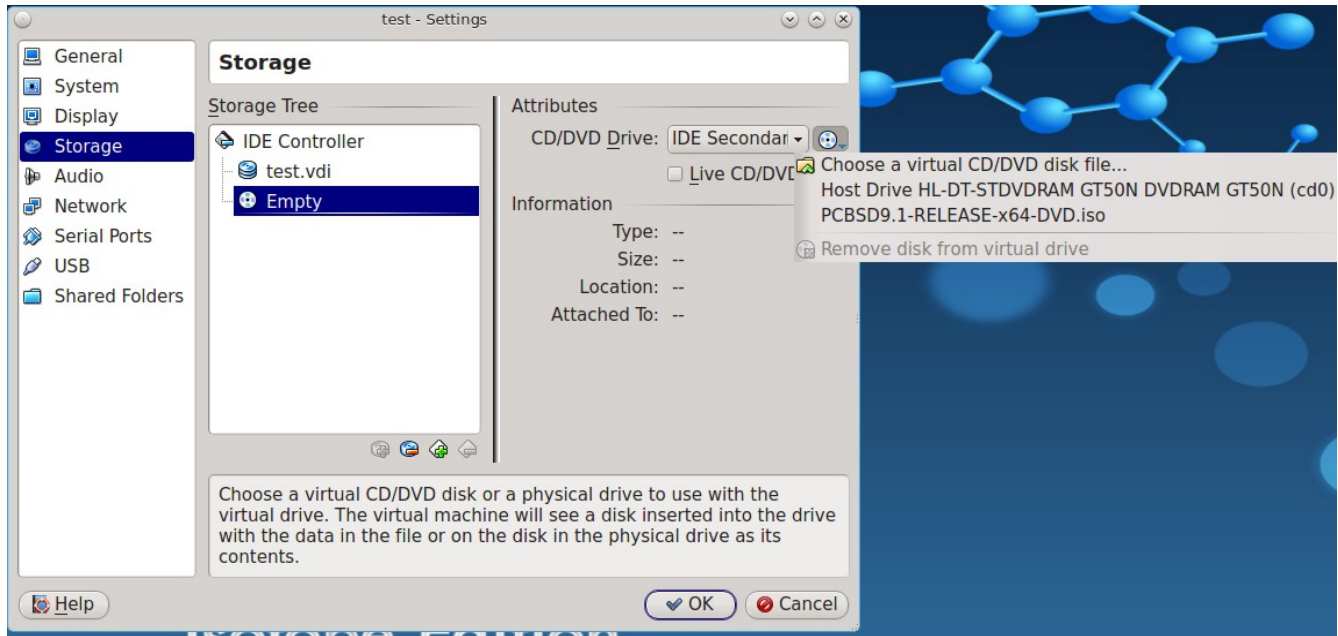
test - Settings

General
System
Display
Storage
Audio
Network
Serial Ports
USB
Shared Folders

Storage

Storage Tree
IDE Controller
test.vdi
Empty

Attributes
CD/DVD Drive: IDE Secondar
Live CD/DVD

Choose a virtual CD/DVD disk file...
Host Drive HL-DT-STDVDRAM GT50N DVDRAM GT50N (cd0)
PCBSD9.1-RELEASE-x64-DVD.iso
Remove disk from virtual drive

Information
Type: --
Size: --
Location: --
Attached To: --

Choose a virtual CD/DVD disk or a physical drive to use with the virtual drive. The virtual machine will see a disk inserted into the drive with the data in the file or on the disk in the physical drive as its contents.

Help
OK
Cancel